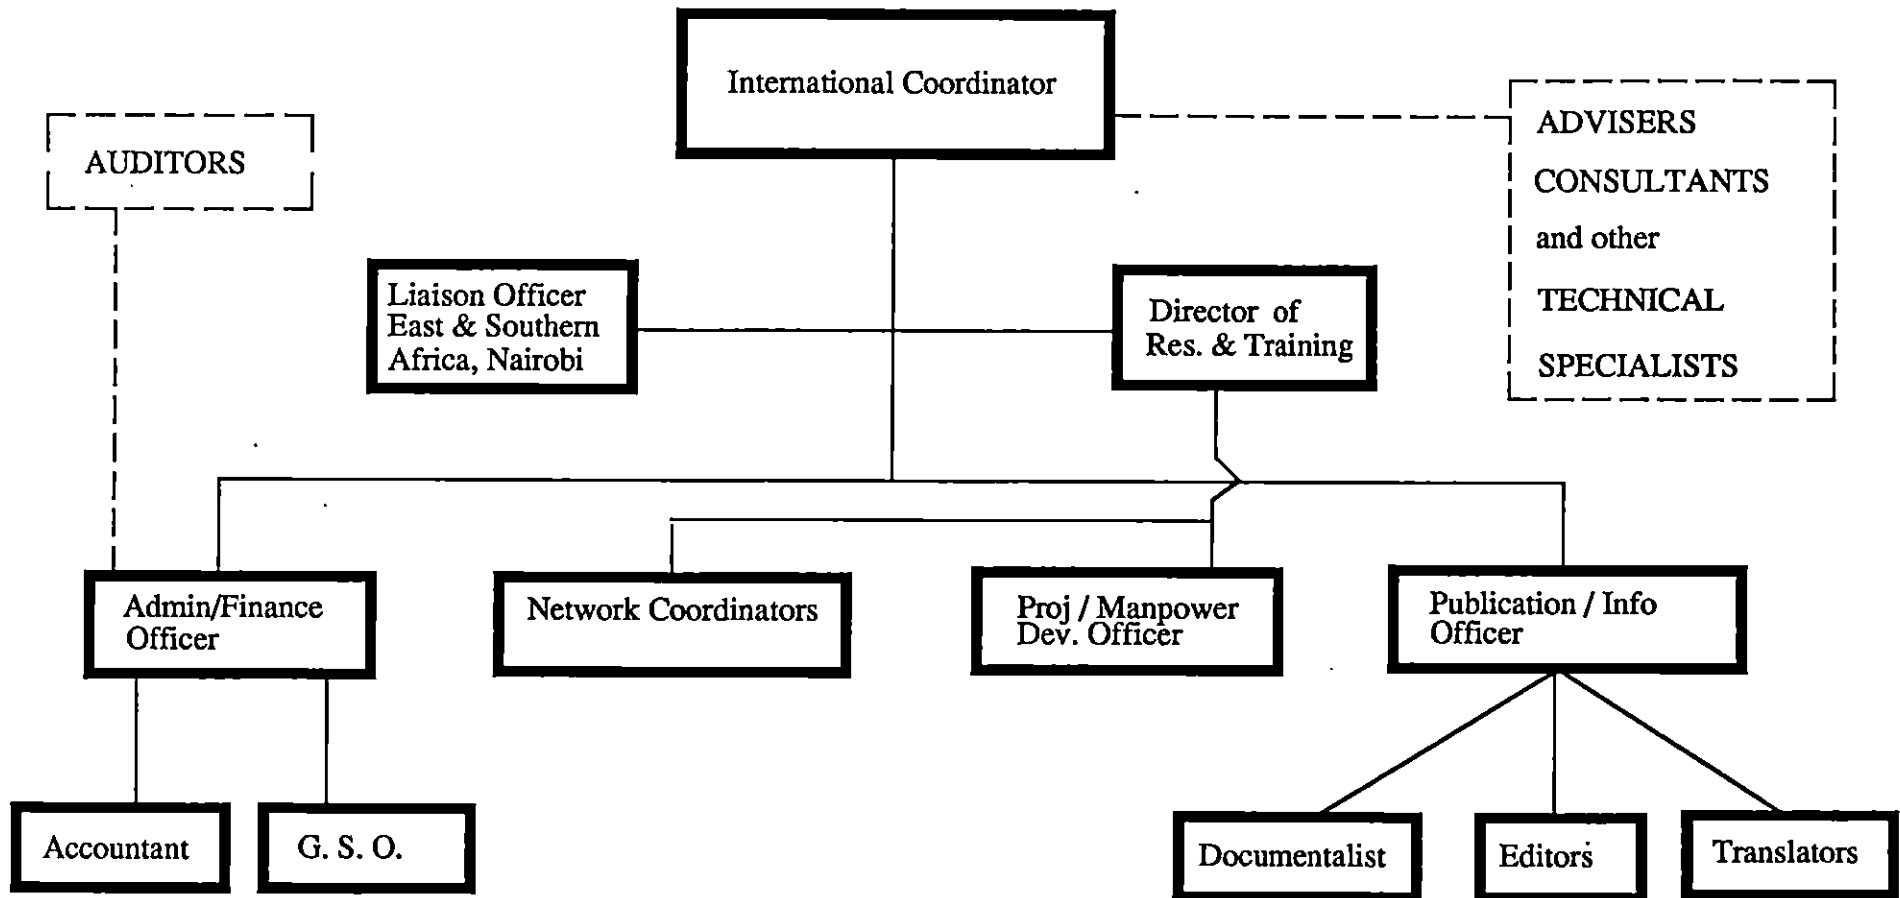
International Coordinator

AUDITORS

ADVISERS
CONSULTANTS
and other
TECHNICAL
SPECIALISTS

Liaison Officer East & Southern Africa, Nairobi

Director of Res. & Training

Admin/Finance Officer

Network Coordinators

Proj / Manpower Dev. Officer

Publication / Info Officer

Accountant

G. S. O.

Documentalist

Editors

Translators